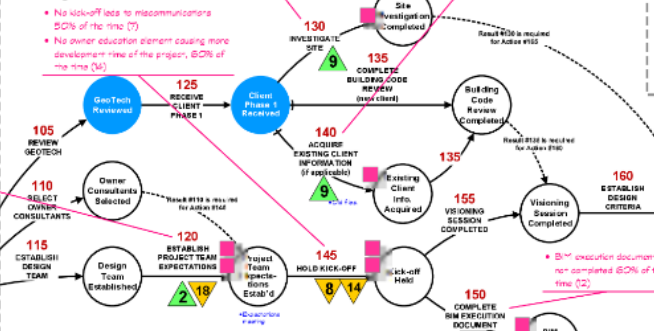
• No kick-off leads to miscommunicators 50% of the time (7)
• No owner education element causing more development time of the project, 60% of the time (14)

130
INVESTIGATE SITE
9

Site Investigation Completed

Result #130 is required for Action #155

135
COMPLETE BUILDING CODE REVIEW
(new client)

125
RECEIVE CLIENT PHASE 1

GeoTech Reviewed

Client Phase 1 Received

105
REVIEW GEOTECH

140
ACQUIRE EXISTING CLIENT INFORMATION
(if applicable)
9

Building Code Review Completed

Result #135 is required for Action #160

135

Existing Client Info. Acquired

160
ESTABLISH DESIGN CRITERIA

110
SELECT OWNER CONSULTANTS

Owner Consultants Selected

Result #110 is required for Action #140

155
VISIONING SESSION COMPLETED

Visioning Session Completed

115
ESTABLISH DESIGN TEAM

Design Team Established

120
ESTABLISH PROJECT TEAM EXPECTATIONS
2 18

Project Team Expectations Estab'd

145
HOLD KICK-OFF
8 14

Kick-off Held

• BIM execution document not completed 60% of the time (12)

150
COMPLETE BIM EXECUTION DOCUMENT